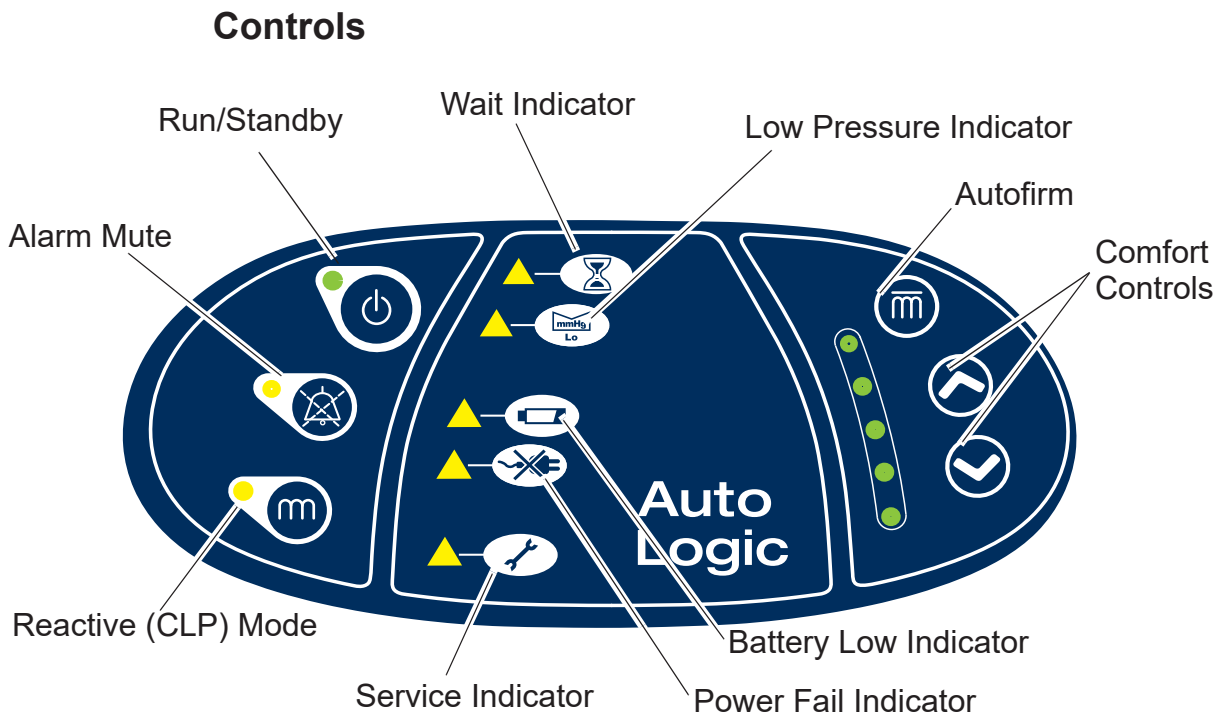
Controls

Run/Standby

Wait Indicator

Low Pressure Indicator

Autofirm

Comfort Controls

Alarm Mute

mmHg
Lo

Auto Logic

Reactive (CLP) Mode

Battery Low Indicator

Service Indicator

Power Fail Indicator